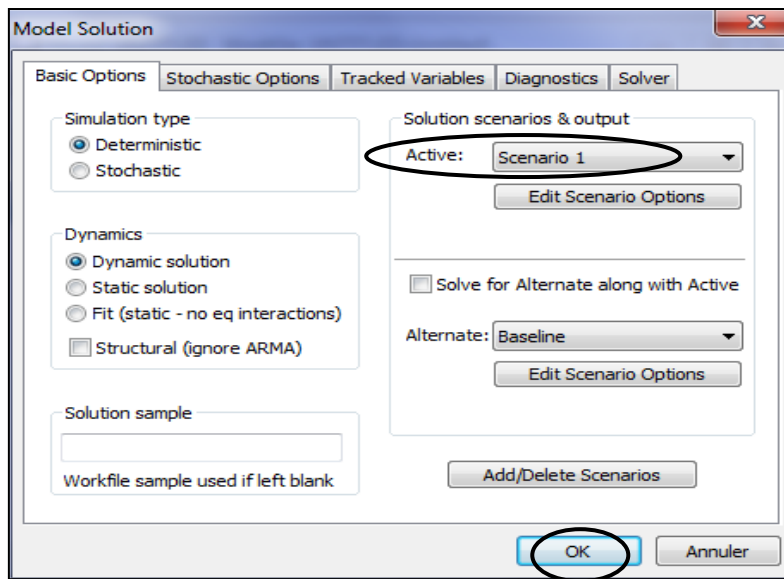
Model Solution

Basic Options | Stochastic Options | Tracked Variables | Diagnostics | Solver

Simulation type
Deterministic
Stochastic

Dynamics
Dynamic solution
Static solution
Fit (static - no eq interactions)
Structural (ignore ARMA)

Solution sample

Workfile sample used if left blank

Solution scenarios & output
Active: Scenario 1
Edit Scenario Options

Solve for Alternate along with Active

Alternate: Baseline
Edit Scenario Options

Add/Delete Scenarios

OK
Annuler